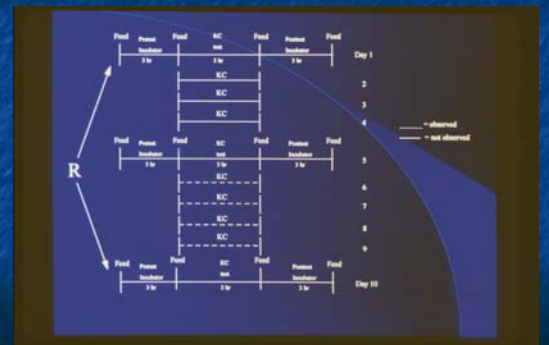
Feed Postnat Incubator 3 hr Feed KC 3 hr Feed Postnat Incubator 3 hr Feed Day 1

KC 2
KC 3
KC 4

Feed Postnat Incubator 3 hr Feed KC test 3 hr Feed Postnat Incubator 3 hr 5

R

KC 6
KC 7
KC 8
KC 9

Feed Postnat Incubator 3 hr Feed KC 3 hr Feed Postnat Incubator 3 hr Feed Day 10

= observed
= not observed